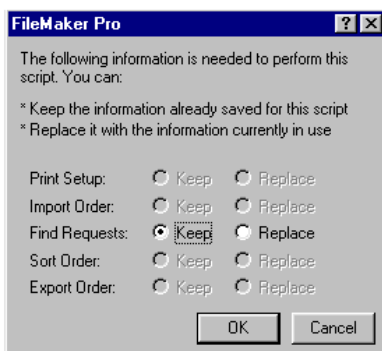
FileMaker Pro ? ×

The following information is needed to perform this script. You can:

* Keep the information already saved for this script
* Replace it with the information currently in use

Print Setup: Keep Replace
Import Order: Keep Replace
Find Requests: Keep Replace
Sort Order: Keep Replace
Export Order: Keep Replace

OK Cancel